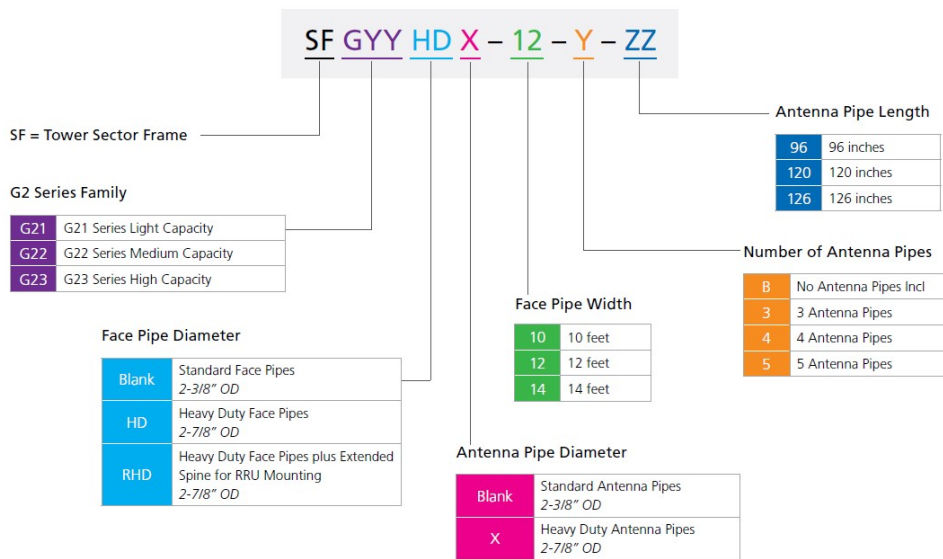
SF GYY HD X – 12 – Y – ZZ

Antenna Pipe Length

| 96 | 96 inches |
|---|---|
| 120 | 120 inches |
| 126 | 126 inches |

SF = Tower Sector Frame

G2 Series Family

| G21 | G21 Series Light Capacity |
|---|---|
| G22 | G22 Series Medium Capacity |
| G23 | G23 Series High Capacity |

Number of Antenna Pipes

| B | No Antenna Pipes Incl |
|---|---|
| 3 | 3 Antenna Pipes |
| 4 | 4 Antenna Pipes |
| 5 | 5 Antenna Pipes |

Face Pipe Width

| 10 | 10 feet |
|---|---|
| 12 | 12 feet |
| 14 | 14 feet |

Face Pipe Diameter

| Blank | Standard Face Pipes 2-3/8″ OD |
|---|---|
| HD | Heavy Duty Face Pipes 2-7/8″ OD |
| RHD | Heavy Duty Face Pipes plus Extended Spine for RRU Mounting 2-7/8″ OD |

Antenna Pipe Diameter

| Blank | Standard Antenna Pipes 2-3/8″ OD |
|---|---|
| X | Heavy Duty Antenna Pipes 2-7/8″ OD |